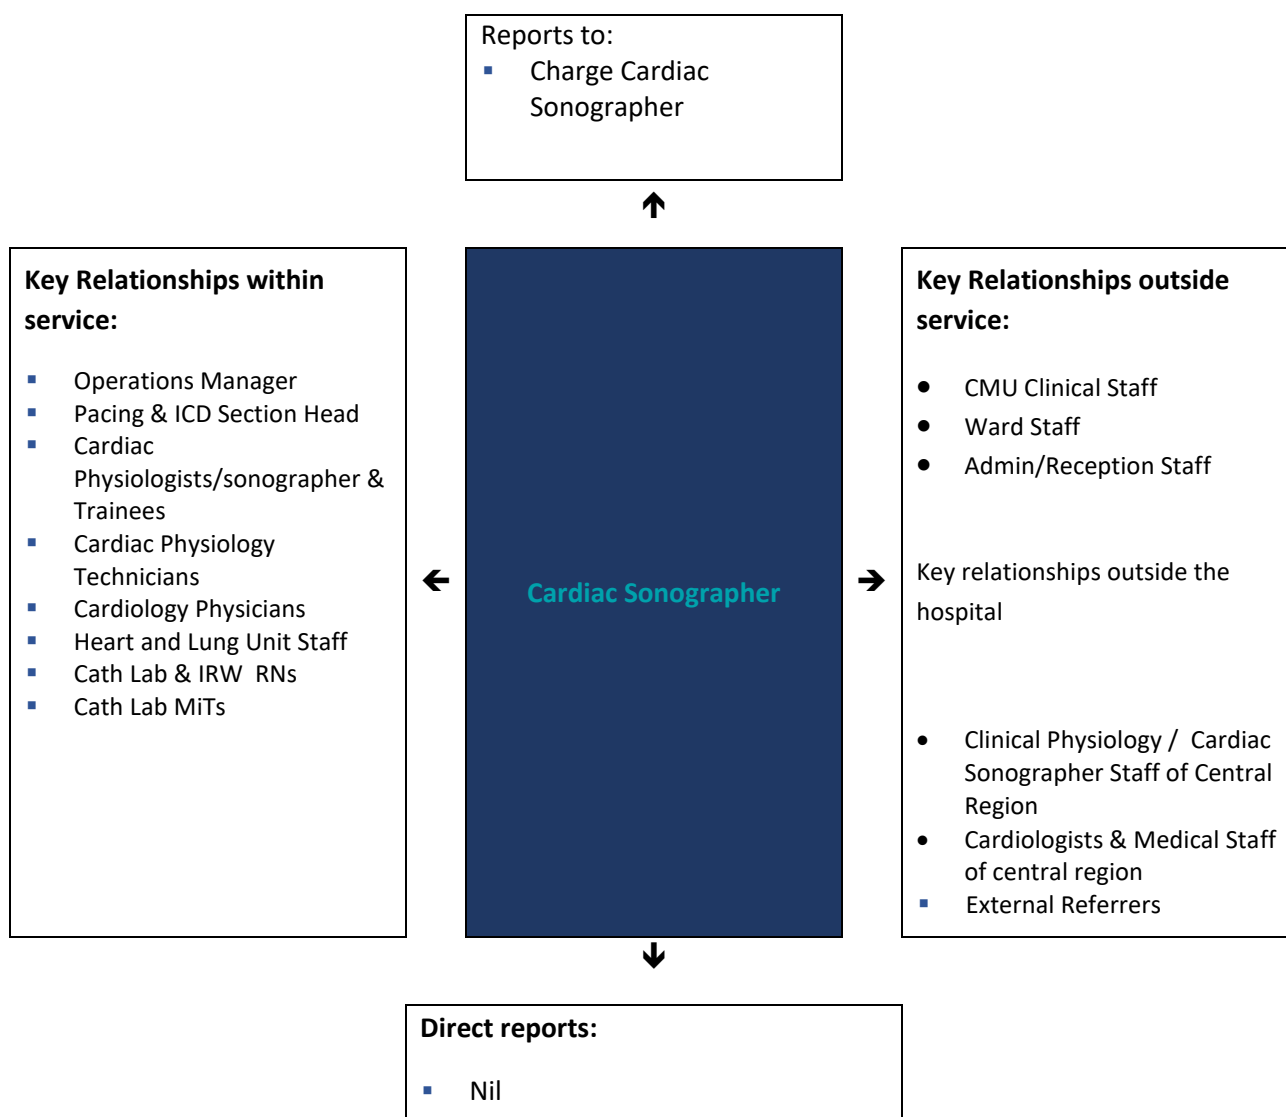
Reports to:
- Charge Cardiac Sonographer

Key Relationships within service:

- Operations Manager
- Pacing & ICD Section Head
- Cardiac Physiologists/sonographer & Trainees
- Cardiac Physiology Technicians
- Cardiology Physicians
- Heart and Lung Unit Staff
- Cath Lab & IRW RNs
- Cath Lab MiTs

Cardiac Sonographer

Key Relationships outside service:

- CMU Clinical Staff
- Ward Staff
- Admin/Reception Staff

Key relationships outside the hospital

- Clinical Physiology / Cardiac Sonographer Staff of Central Region
- Cardiologists & Medical Staff of central region
- External Referrers

Direct reports:

- Nil